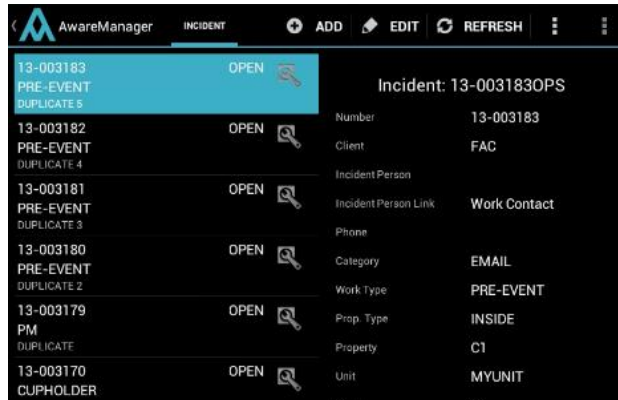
AwareManager INCIDENT ADD EDIT REFRESH

13-003183 OPEN
PRE-EVENT
DUPLICATE 5

13-003182 OPEN
PRE-EVENT
DUPLICATE 4

13-003181 OPEN
PRE-EVENT
DUPLICATE 3

13-003180 OPEN
PRE-EVENT
DUPLICATE 2

13-003179 OPEN
PM
DUPLICATE

13-003170 OPEN
CUPHOLDER

Incident: 13-003183OPS

| | |
|---|---|
| Number | 13-003183 |
| Client | FAC |
| Incident Person | |
| Incident Person Link | Work Contact |
| Phone | |
| Category | EMAIL |
| Work Type | PRE-EVENT |
| Prop. Type | INSIDE |
| Property | C1 |
| Unit | MYUNIT |